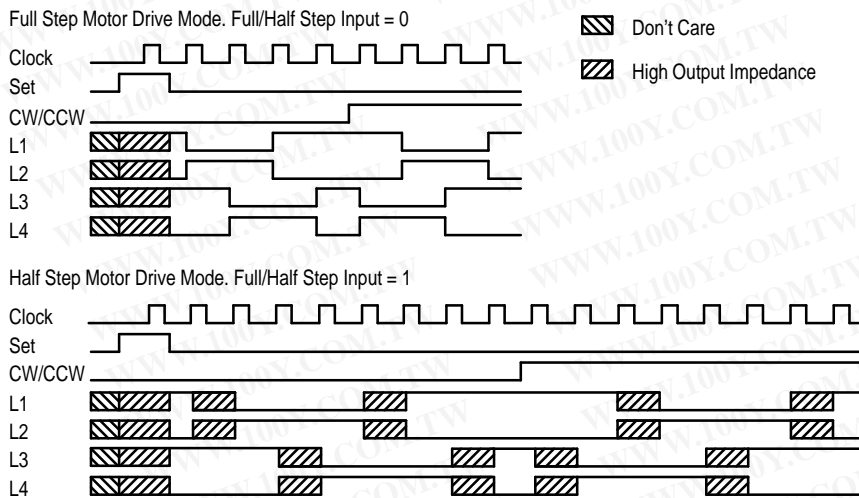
Full Step Motor Drive Mode. Full/Half Step Input = 0

Don't Care

High Output Impedance

Clock
Set
CW/CCW
L1
L2
L3
L4

Half Step Motor Drive Mode. Full/Half Step Input = 1

Clock
Set
CW/CCW
L1
L2
L3
L4

WWW.100Y.COM.TW